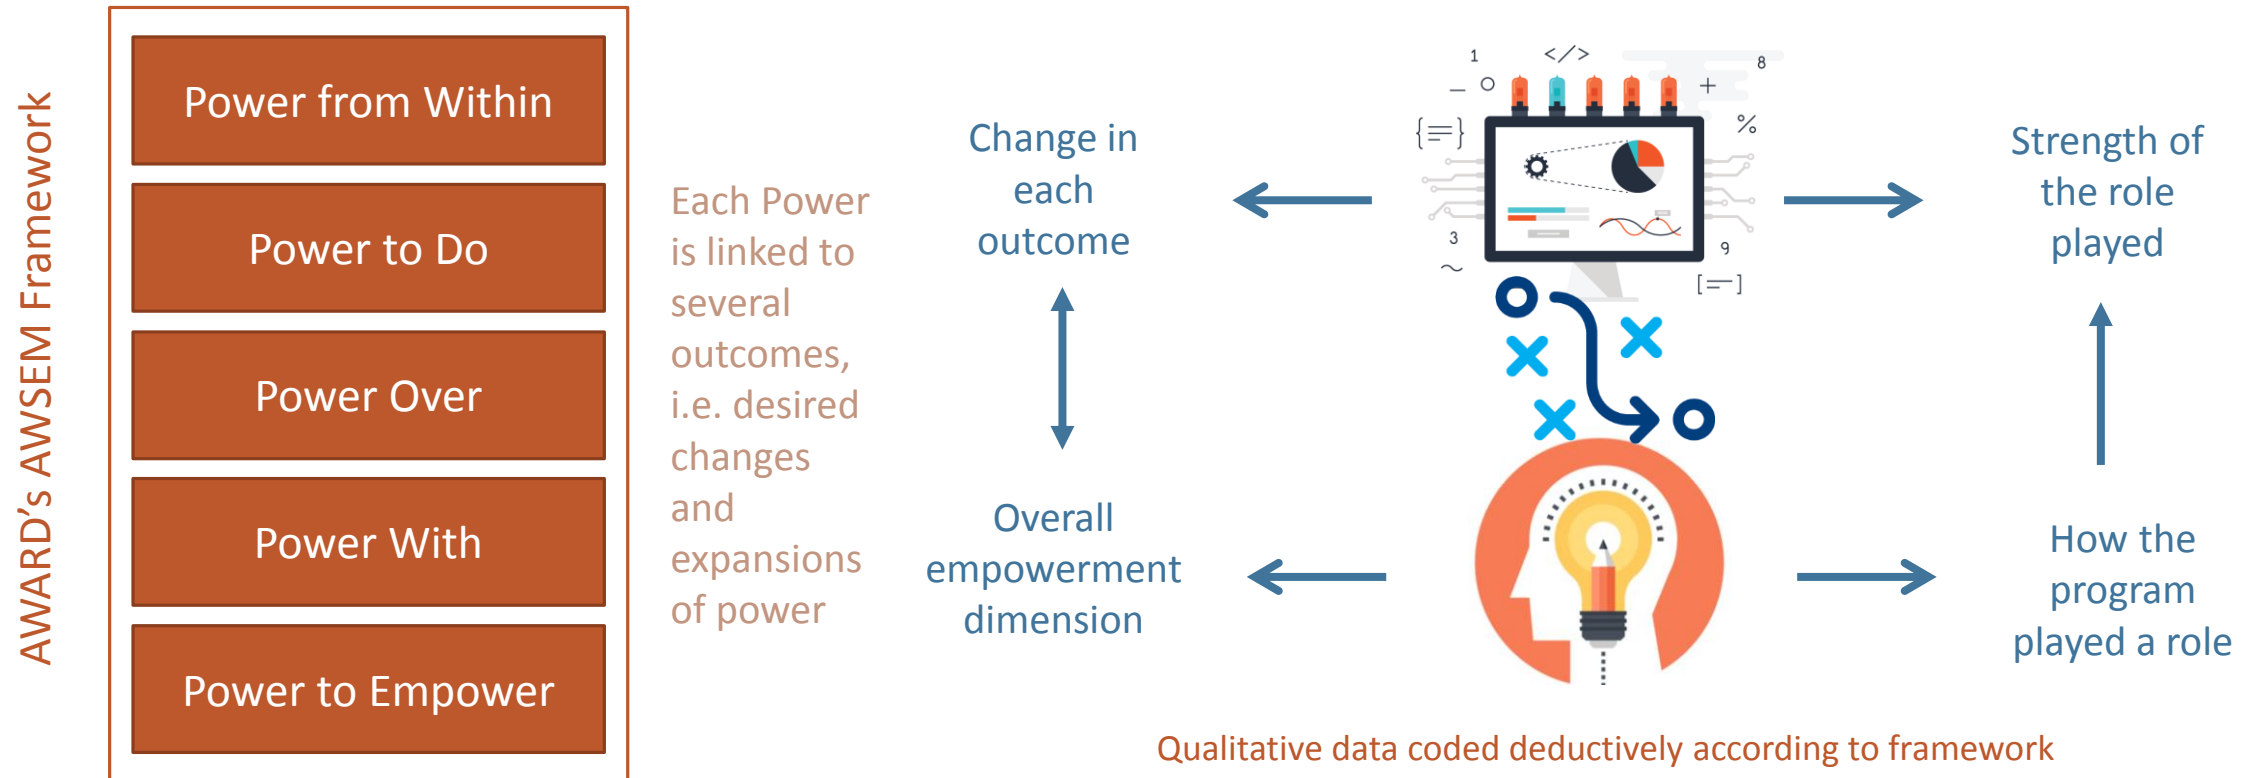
AWARD's AWSEM Framework

Power from Within

Power to Do

Power Over

Power With

Power to Empower

Each Power is linked to several outcomes, i.e. desired changes and expansions of power

Change in each outcome

Overall empowerment dimension

1 </> 8

{=} %

3 9

[=]

Strength of the role played

How the program played a role

Qualitative data coded deductively according to framework